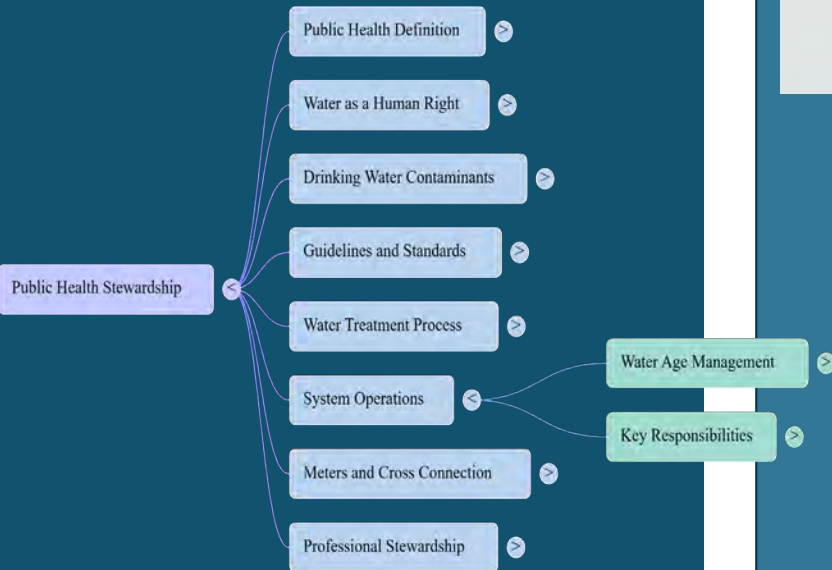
Public Health Stewardship <

Public Health Definition >

Water as a Human Right >

Drinking Water Contaminants >

Guidelines and Standards >

Water Treatment Process >

System Operations <

Water Age Management >

Key Responsibilities >

Meters and Cross Connection >

Professional Stewardship >